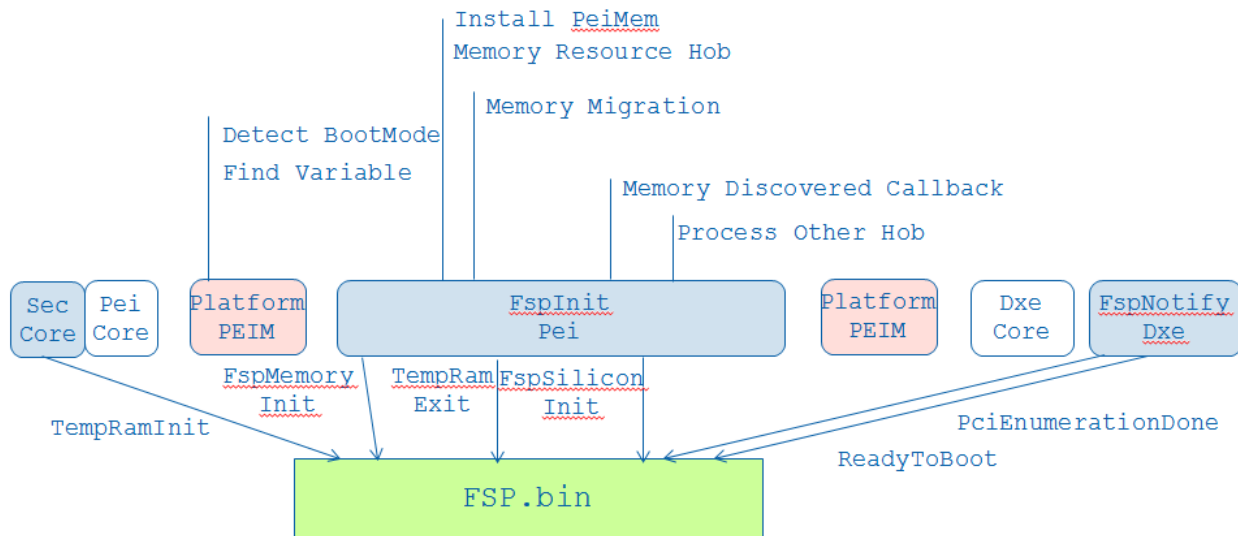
Install PeiMem
Memory Resource Hob

Memory Migration

Detect BootMode
Find Variable

Memory Discovered Callback

Process Other Hob

Sec Core

Pei Core

Platform PEIM

FspInit Pei

Platform PEIM

Dxe Core

FspNotify Dxe

FspMemory Init

TempRam Exit

FspSilicon Init

TempRamInit

PciEnumerationDone

ReadyToBoot

FSP.bin